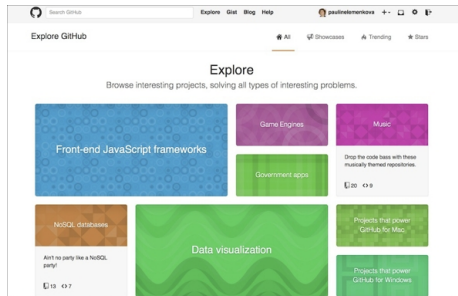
Search GitHub

Explore Gist Blog Help

paulinelomenkova

Explore GitHub

All

Showcases

Trending

Stars

Explore

Browse interesting projects, solving all types of interesting problems.

Front-end JavaScript frameworks

Game Engines

Music

Drop the code bass with these musically themed repositories.

20 9

Government apps

NoSQL databases

Ain't no party like a NoSQL party!

13 7

Data visualization

Projects that power GitHub for Mac.

Projects that power GitHub for Windows